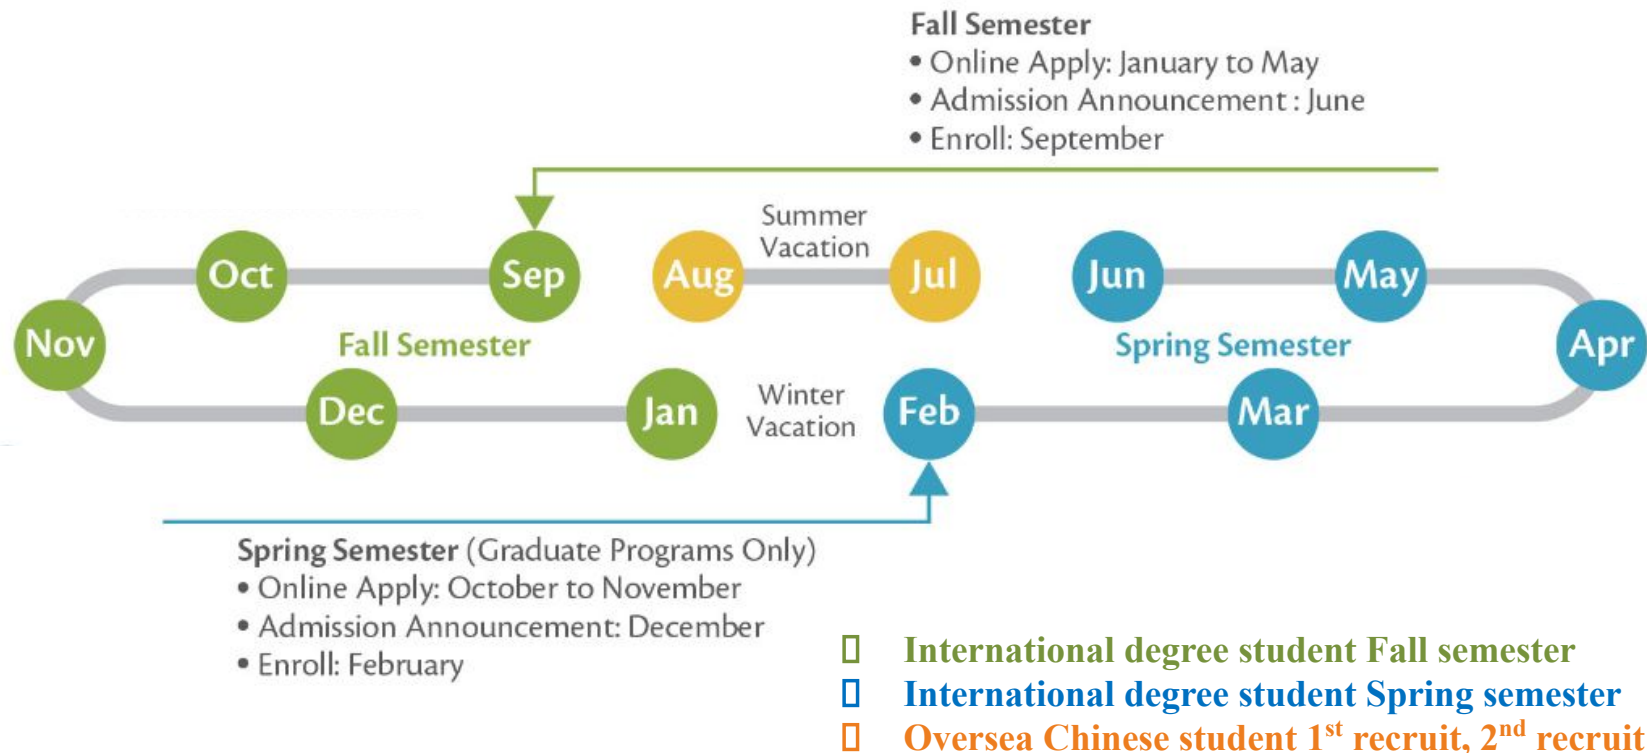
Fall Semester
• Online Apply: January to May
• Admission Announcement : June
• Enroll: September

Summer Vacation

Oct Sep Aug Jul Jun May

Nov Fall Semester Spring Semester Apr

Dec Jan Winter Vacation Feb Mar

Spring Semester (Graduate Programs Only)
• Online Apply: October to November
• Admission Announcement: December
• Enroll: February

▯ International degree student Fall semester
▯ International degree student Spring semester
▯ Oversea Chinese student 1$^{st}$ recruit, 2$^{nd}$ recruit